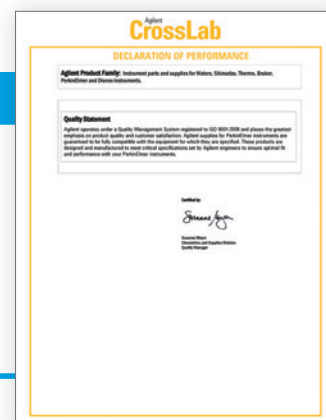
Agilent
CrossLab

DECLARATION OF PERFORMANCE

Agilent Product Family: Instrument parts and supplies for Waters, Shimadzu, Thermo, Bruker, PerkinElmer and Dionex instruments.

Quality Statement
Agilent operates under a Quality Management System registered to ISO 9001:2008 and places the greatest emphasis on product quality and customer satisfaction. Agilent supplies for PerkinElmer instruments are guaranteed to be fully compatible with the equipment for which they are specified. These products are designed and manufactured to meet critical specifications set by Agilent engineers to ensure optimal fit and performance with your PerkinElmer instruments.

Certified by:

Susanne Mayer
Chemistries and Supplies Division
Quality Manager